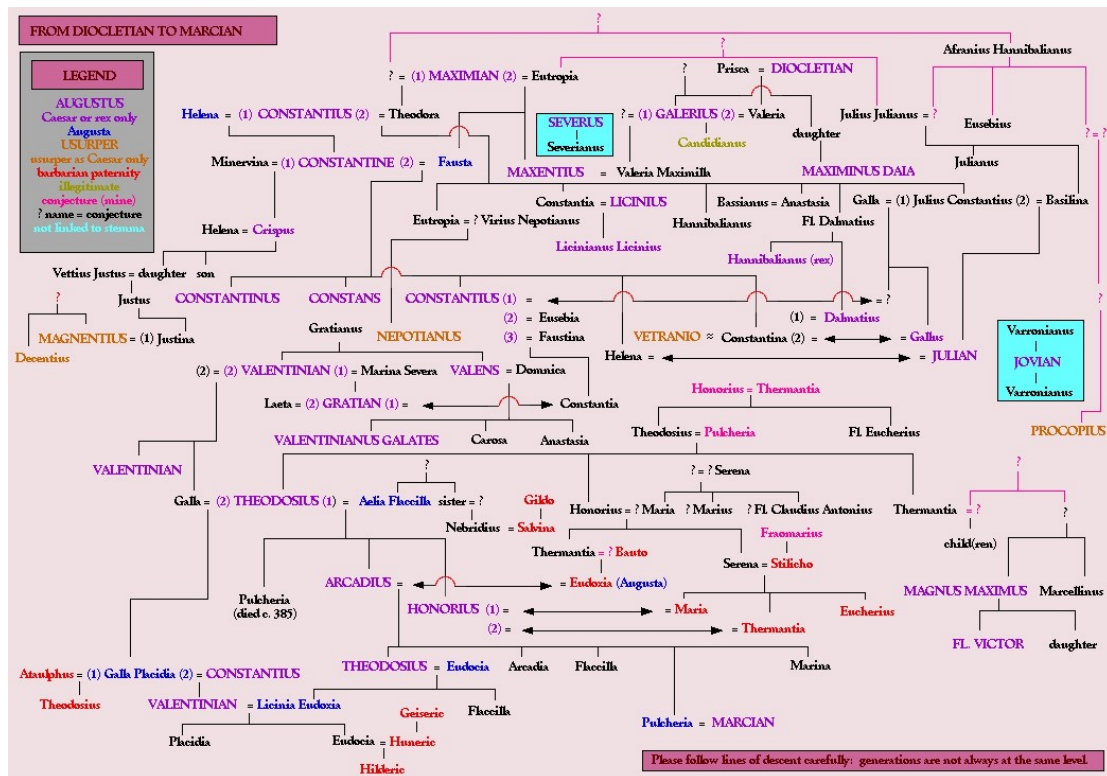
FROM DIOCLETIAN TO MARCIAN

LEGEND
AUGUSTUS
Caesar or rex only
Augusta
USURPER
usurper as Caesar only
barbarian paternity
illegitimate
conjecture (mine)
? name = conjecture
not linked to stemma

?
?
Afranius Hannibalianus
? = (1) MAXIMIAN (2) = Eutropia
?
Prisca = DIOCLETIAN
Helena = (1) CONSTANTIUS (2) = Theodora
SEVERUS
Severianus
? = (1) GALERIUS (2) = Valeria
Julius Julianus = ?
Eusebius
? = ?
Candidianus
daughter
Julianus
Minervina = (1) CONSTANTINE (2) = Fausta
MAXENTIUS = Valeria Maximilla
MAXIMINUS DAIA
Constantia = LICINIUS
Bassianus = Anastasia
Galla = (1) Julius Constantius (2) = Basilina
Eutropia = ? Virius Nepotianus
Hannibalianus
Fl. Dalmatius
Licinianus Licinius
Helena = Crispus
Hannibalianus (rex)
Vettius Justus = daughter son
?
Justus
CONSTANTINUS
CONSTANS
CONSTANTIUS (1) =
= ?
MAGNENTIUS = (1) Justina
Gratianus
NEPOTIANUS
(2) = Eusebia
(1) = Dalmatius
Decentius
(3) = Faustina
VETRANIO ≈ Constantina (2) =
= Gallus
Varronianus
JOVIAN
Varronianus
(2) = (2) VALENTINIAN (1) = Marina Severa
VALENS = Domnica
Helena =
= JULIAN
Honorius = Thermantia
Laeta = (2) GRATIAN (1) =
Constantia
Theodosius = Pulcheria
Fl. Eucherius
PROCOPIUS
VALENTINIANUS GALATES
Carosa
Anastasia
VALENTINIAN
?
? = ? Serena
?
Galla = (2) THEODOSIUS (1) = Aelia Flaccilla sister = ?
Gildo
Honorius = ? Maria
? Marius
? Fl. Claudius Antonius
Thermantia
= ?
?
Nebridius = Salvina
Fraomarius
child(ren)
Thermantia = ? Bauto
Serena = Stilicho
Pulcheria (died c. 385)
ARCADIUS =
= Eudoxia (Augusta)
MAGNUS MAXIMUS
Marcellinus
HONORIUS (1) =
= Maria
Eucherius
(2) =
= Thermantia
FL. VICTOR
daughter
Ataulphus = (1) Galla Placidia (2) = CONSTANTIUS
THEODOSIUS = Eudocia
Arcadia
Flaccilla
Marina
Theodosius
VALENTINIAN = Licinia Eudoxia
Geiseric
Flaccilla
Pulcheria = MARCIAN
Placidia
Eudocia = Huneric
Hilderic

Please follow lines of descent carefully: generations are not always at the same level.